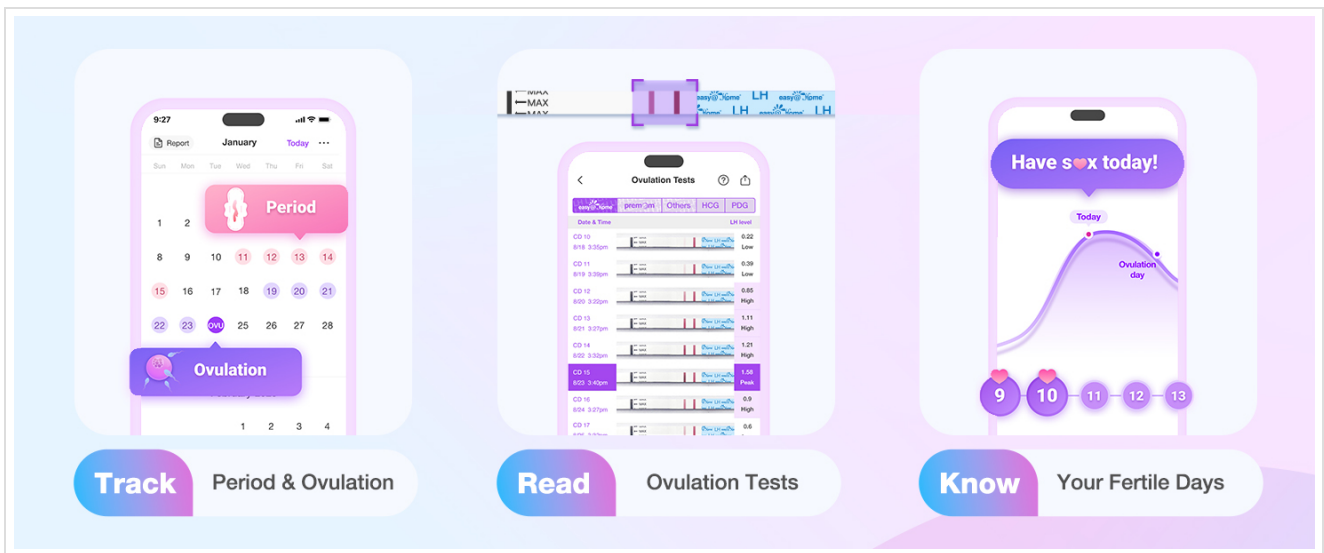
9:27

Report January Today ···

Sun Mon Tue Wed Thu Fri Sat

Period

1 2

8 9 10 11 12 13 14

15 16 17 18 19 20 21

22 23 OVU 25 26 27 28

Ovulation

1 2 3 4

Track Period & Ovulation

MAX
MAX
MAX
easy@Home LH easy@Home LH

Ovulation Tests

easy@Home premom Others HCG PDG

Date & Time LH level

| Date & Time | LH level |
|---|---|
| CD 10 8/18 3:35pm | 0.22 Low |
| CD 11 8/19 3:39pm | 0.39 Low |
| CD 12 8/20 3:22pm | 0.85 High |
| CD 13 8/21 3:27pm | 1.11 High |
| CD 14 8/22 3:32pm | 1.21 High |
| CD 15 8/23 3:40pm | 1.58 Peak |
| CD 16 8/24 3:27pm | 0.9 High |
| CD 17 | 0.6 |

Read Ovulation Tests

Have s♥x today!

Today

Ovulation day

9 10 11 12 13

Know Your Fertile Days